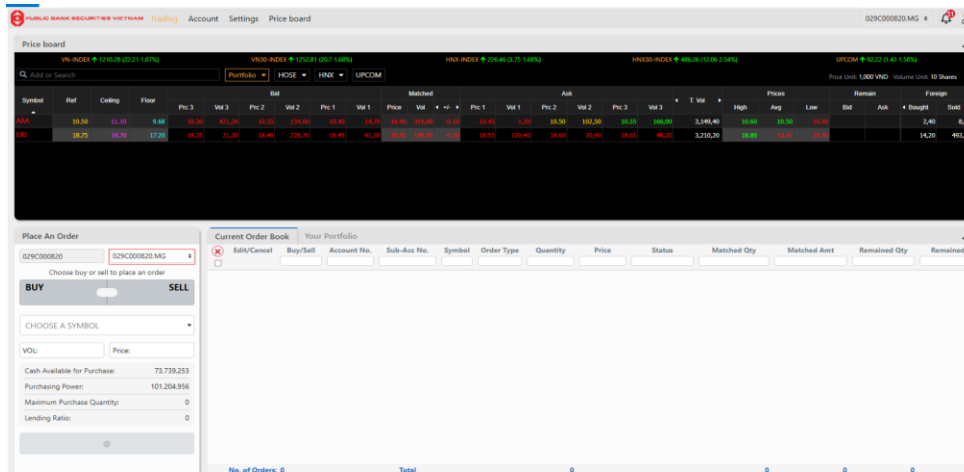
PUBLIC BANK SECURITIES VIETNAM Trading Account Settings Price board 029C000820.MG

Price board

VN-INDEX 1210.28 (22.21 1.87%) VN30-INDEX 1252.81 (20.7 1.68%) HNX-INDEX 226.46 (3.75 1.68%) HNX30-INDEX 486.26 (12.06 2.54%) UPCOM 92.22 (1.42 1.58%)

Add or Search Portfolio HOSE HNX UPCOM Price Unit: 1,000 VND Volume Unit: 10 Shares

| Symbol | Ref | Ceiling | Floor | Prc 3 | Vol 3 | Prc 2 | Vol 2 | Prc 1 | Vol 1 | Price | Vol | +/- | Prc 1 | Vol 1 | Prc 2 | Vol 2 | Prc 3 | Vol 3 | T. Vol | High | Avg | Low | Bid | Ask | Bought | Sold |
|---|---|---|---|---|---|---|---|---|---|---|---|---|---|---|---|---|---|---|---|---|---|---|---|---|---|---|
| AAA | 10.50 | 11.10 | 9.68 | 10.30 | 821.20 | 10.35 | 134.00 | 10.40 | 14.70 | 10.40 | 110.00 | -0.10 | 10.45 | 1.30 | 10.50 | 102.50 | 10.55 | 166.00 | 3,349.40 | 10.60 | 10.50 | 10.40 | | | 2.40 | 8. |
| EIB | 18.75 | 19.70 | 17.20 | 18.35 | 21.30 | 18.40 | 226.70 | 18.40 | 91.30 | 18.40 | 120.90 | -0.35 | 18.55 | 120.40 | 18.60 | 30.90 | 18.65 | 48.20 | 3,210.20 | 18.80 | 18.47 | 18.40 | | | 14.20 | 493. |

Place An Order
029C000820 029C000820.MG
Choose buy or sell to place an order
BUY SELL
CHOOSE A SYMBOL
VOL: Price:
Cash Available for Purchase: 73.739.253
Purchasing Power: 101.204.956
Maximum Purchase Quantity: 0
Lending Ratio: 0

Current Order Book Your Portfolio
Edit/Cancel Buy/Sell Account No. Sub-Acc No. Symbol Order Type Quantity Price Status Matched Qty Matched Amt Remained Qty Remained

No. of Orders: 0 Total 0 0 0 0